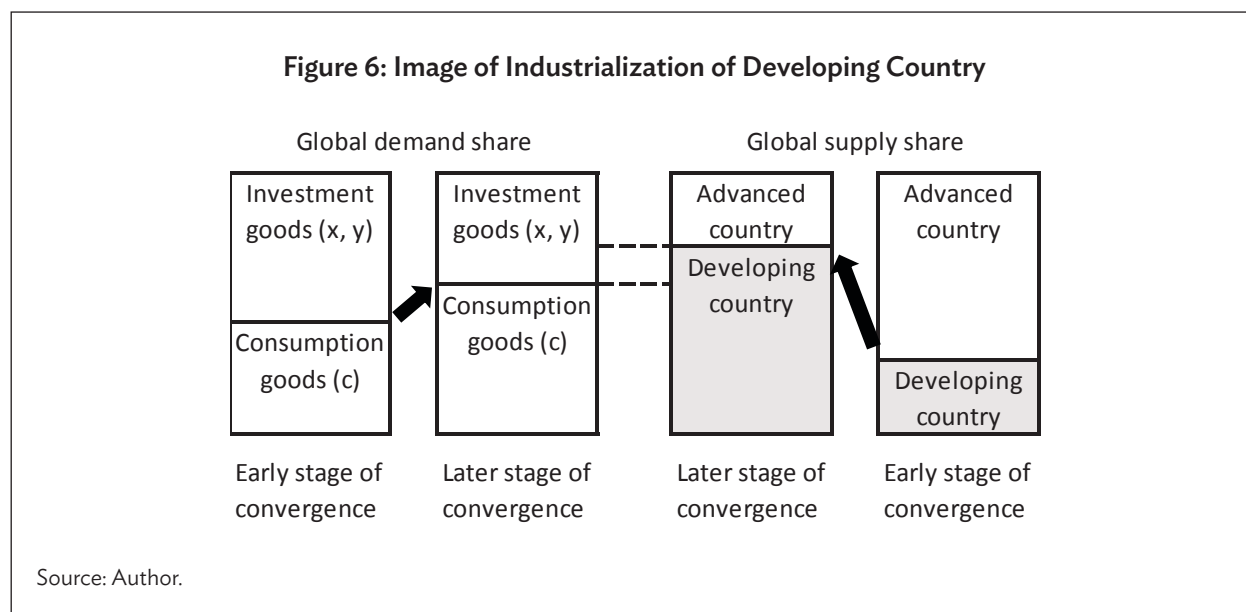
Figure 6: Image of Industrialization of Developing Country

Global demand share

Global supply share

Investment goods (x, y)

Consumption goods (c)

Investment goods (x, y)

Consumption goods (c)

Advanced country

Developing country

Advanced country

Developing country

Early stage of convergence

Later stage of convergence

Later stage of convergence

Early stage of convergence

Source: Author.